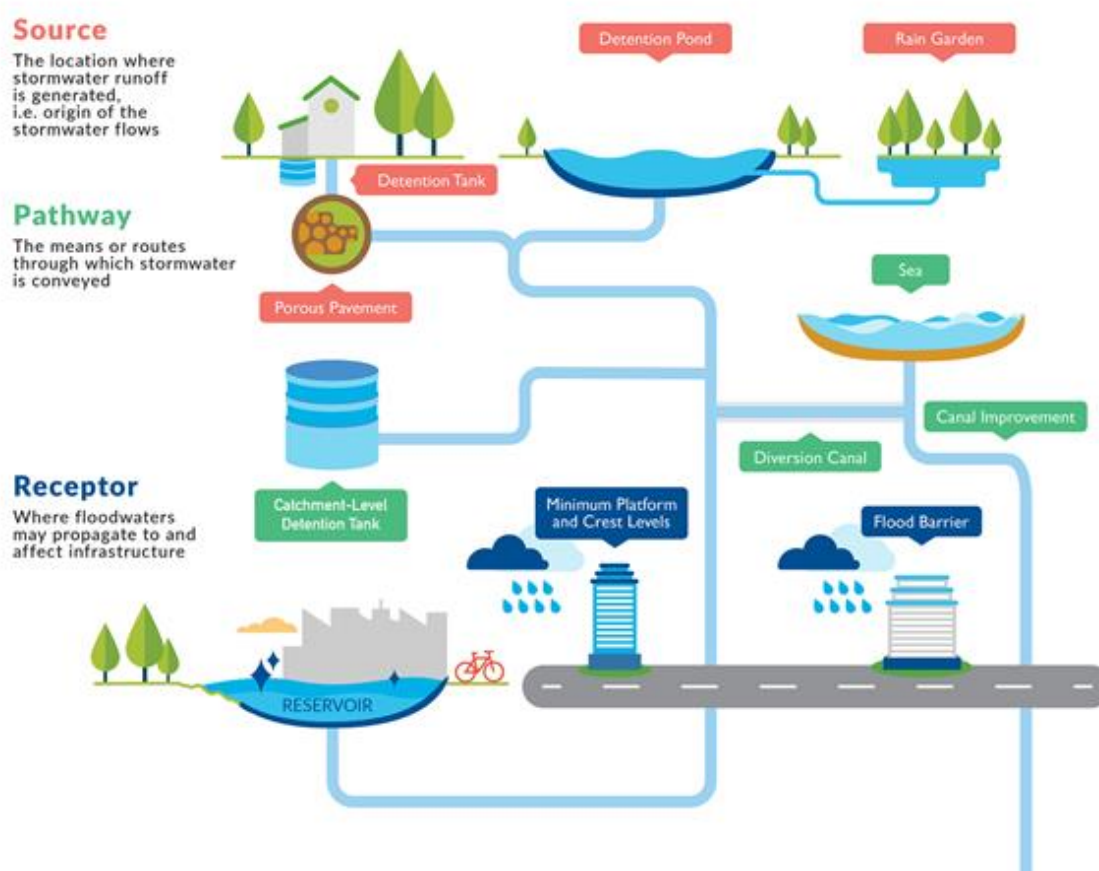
Source

The location where stormwater runoff is generated, i.e. origin of the stormwater flows

Detention Pond

Rain Garden

Detention Tank

Pathway

The means or routes through which stormwater is conveyed

Porous Pavement

Sea

Canal Improvement

Diversion Canal

Receptor

Where floodwaters may propagate to and affect infrastructure

Catchment-Level Detention Tank

Minimum Platform and Crest Levels

Flood Barrier

RESERVOIR